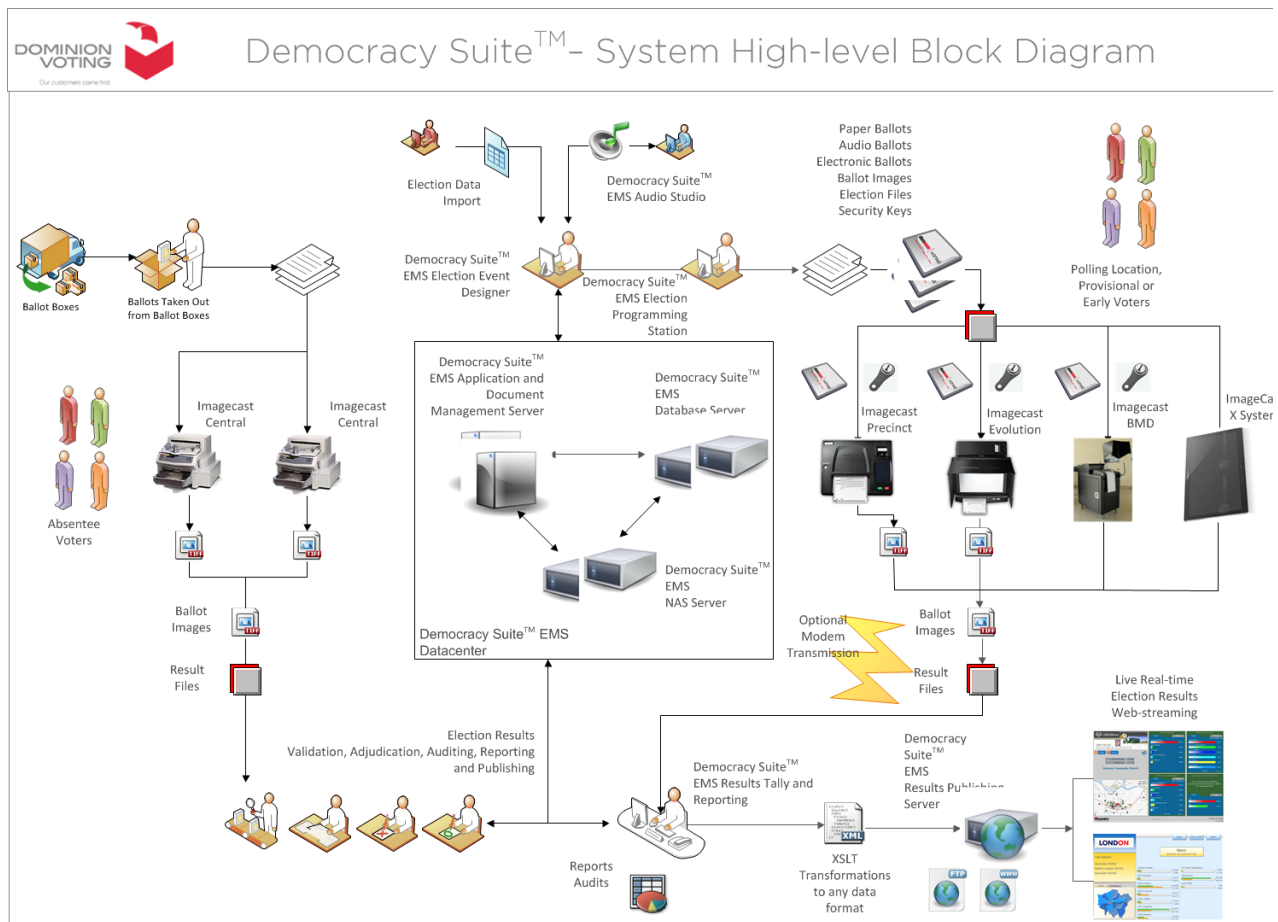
DOMINION VOTING
Our customers come first.

Democracy Suite$^{TM}$– System High-level Block Diagram

Ballot Boxes

Ballots Taken Out from Ballot Boxes

Election Data Import

Democracy Suite$^{TM}$ EMS Audio Studio

Paper Ballots
Audio Ballots
Electronic Ballots
Ballot Images
Election Files
Security Keys

Polling Location, Provisional or Early Voters

Democracy Suite$^{TM}$ EMS Election Event Designer

Democracy Suite$^{TM}$ EMS Election Programming Station

Absentee Voters

Imagecast Central

Imagecast Central

Democracy Suite$^{TM}$ EMS Application and Document Management Server

Democracy Suite$^{TM}$ EMS Database Server

Democracy Suite$^{TM}$ EMS NAS Server

Democracy Suite$^{TM}$ EMS Datacenter

Imagecast Precinct

Imagecast Evolution

Imagecast BMD

ImageCa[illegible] X Syster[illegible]

Ballot Images

Result Files

Optional Modem Transmission

Ballot Images

Result Files

Election Results Validation, Adjudication, Auditing, Reporting and Publishing

Democracy Suite$^{TM}$ EMS Results Tally and Reporting

Democracy Suite$^{TM}$ EMS Results Publishing Server

Live Real-time Election Results Web-streaming

Reports Audits

XML

XSLT Transformations to any data format

FTP

WWW

LONDON